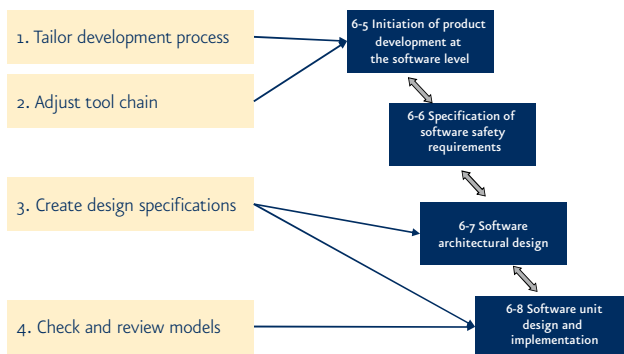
1. Tailor development process

2. Adjust tool chain

3. Create design specifications

4. Check and review models

6-5 Initiation of product development at the software level

6-6 Specification of software safety requirements

6-7 Software architectural design

6-8 Software unit design and implementation